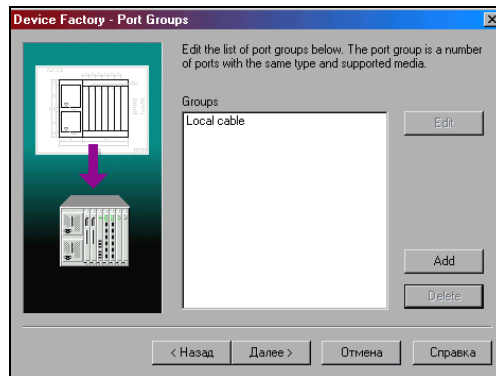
Device Factory - Port Groups

Edit the list of port groups below. The port group is a number of ports with the same type and supported media.

Groups

Local cable

Edit

Add

Delete

< Назад

Далее >

Отмена

Справка